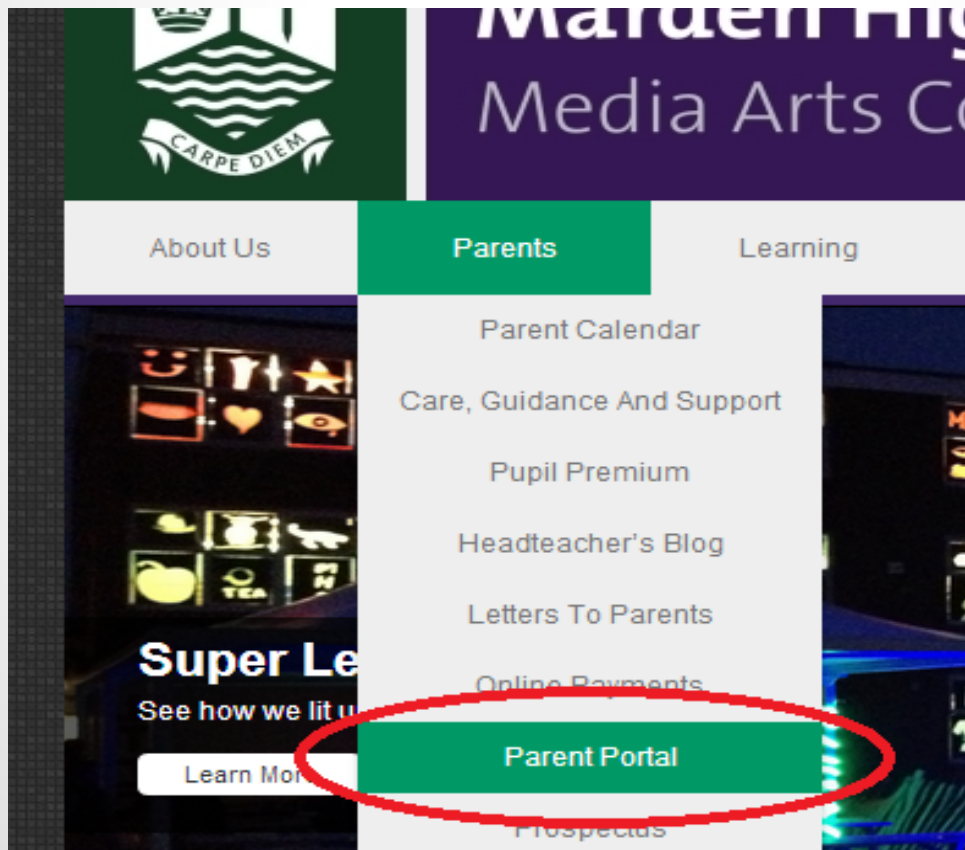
CARPE DIEM

Marden Hig

Media Arts Co

About Us

Parents

Learning

Parent Calendar

Care, Guidance And Support

Pupil Premium

Headteacher's Blog

Letters To Parents

Online Payments

Parent Portal

Prospectus

Super Le

See how we lit u

Learn Mor

TEA